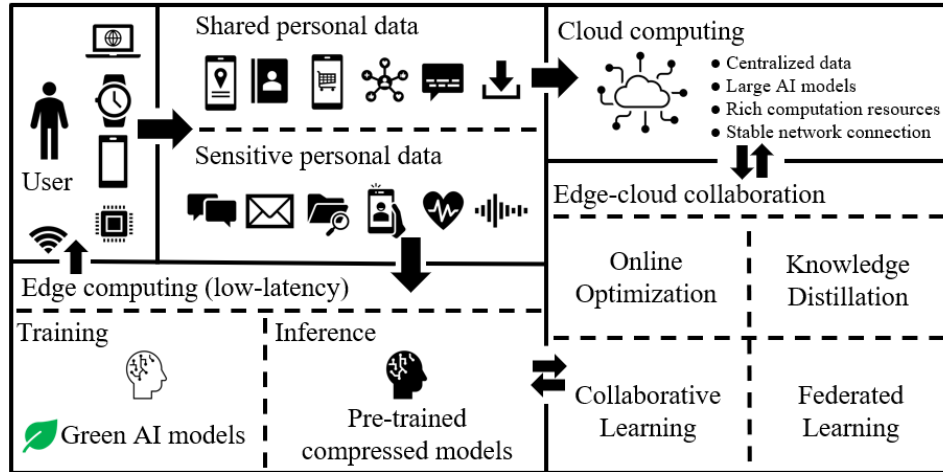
User

Shared personal data

Sensitive personal data

Cloud computing

Centralized data
Large AI models
Rich computation resources
Stable network connection

Edge-cloud collaboration

Online Optimization

Knowledge Distillation

Edge computing (low-latency)

Training

Green AI models

Inference

Pre-trained compressed models

Collaborative Learning

Federated Learning